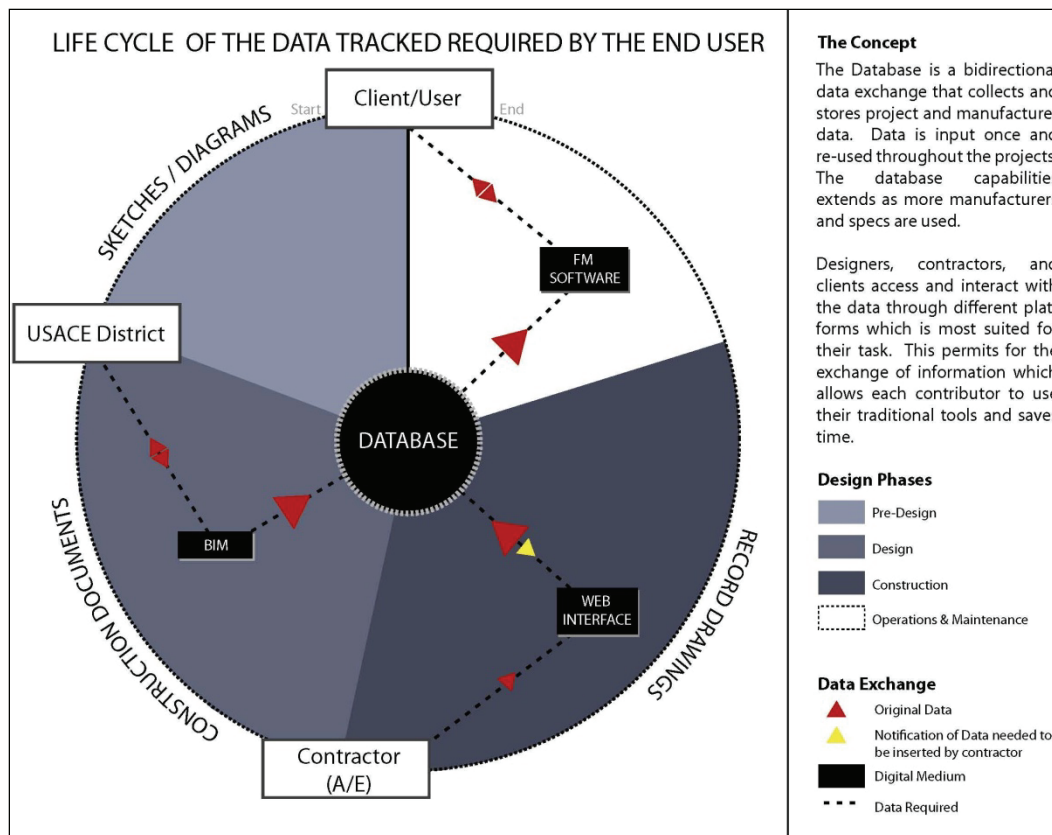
LIFE CYCLE OF THE DATA TRACKED REQUIRED BY THE END USER

Start

Client/User

End

SKETCHES / DIAGRAMS

FM SOFTWARE

USACE District

DATABASE

BIM

WEB INTERFACE

CONSTRUCTION DOCUMENTS

RECORD DRAWINGS

Contractor (A/E)

The Concept

The Database is a bidirectiona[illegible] data exchange that collects an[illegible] stores project and manufacture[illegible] data. Data is input once an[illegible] re-used throughout the projects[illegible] The database capabilitie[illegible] extends as more manufacturer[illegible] and specs are used.

Designers, contractors, an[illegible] clients access and interact with the data through different platforms which is most suited fo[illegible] their task. This permits for the exchange of information which allows each contributor to use their traditional tools and save time.

Design Phases

Pre-Design

Design

Construction

Operations & Maintenance

Data Exchange

Original Data

Notification of Data needed to be inserted by contractor

Digital Medium

Data Required